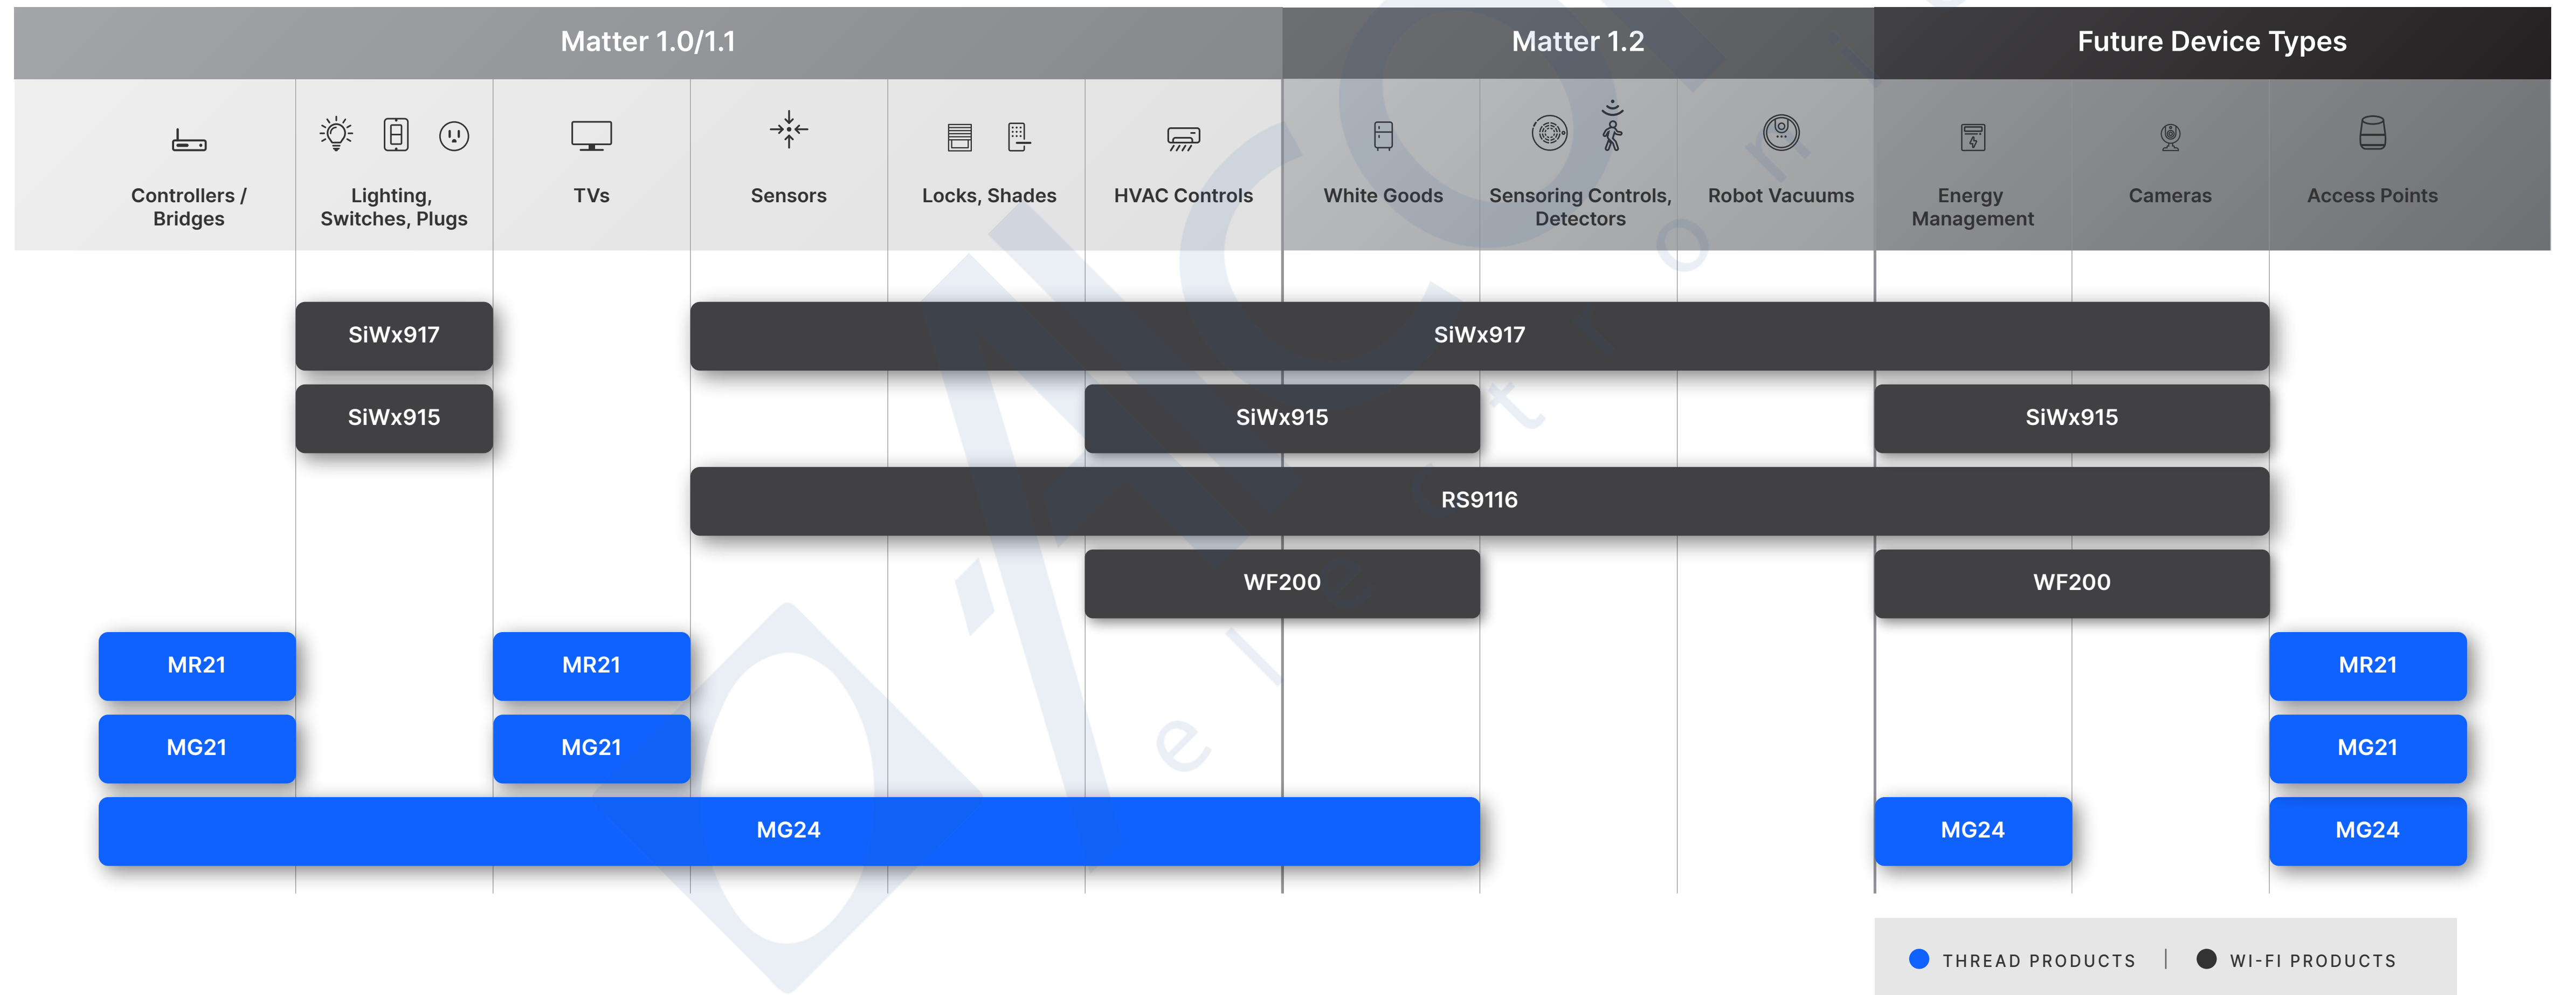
Matter 1.0/1.1

Matter 1.2

Future Device Types

Controllers / Bridges

Lighting, Switches, Plugs

TVs

Sensors

Locks, Shades

HVAC Controls

White Goods

Sensoring Controls, Detectors

Robot Vacuums

Energy Management

Cameras

Access Points

SiWx917

SiWx917

SiWx915

SiWx915

SiWx915

RS9116

WF200

WF200

MR21

MR21

MR21

MG21

MG21

MG21

MG24

MG24

MG24

THREAD PRODUCTS | WI-FI PRODUCTS